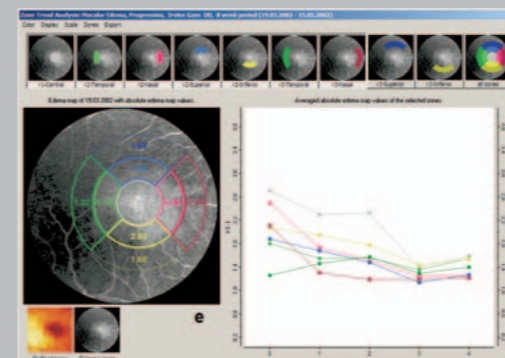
Zone Trend Analysis Macular Edema, Progression, Stolen Case: OS, 8 week period [19.03.2002 - 15.05.2002]
Color Display Scale Zones Export

I-Central I-Temporal I-Nasal I-Superior I-Inferior I-Temporal I-Nasal I-Superior I-Inferior all zones

Edema map of 19.03.2002 with absolute edema map values

Averaged absolute edema map values of the selected zones

1.56
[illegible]
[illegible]
2.40
1.60

e

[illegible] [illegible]

1 2 3 4 5